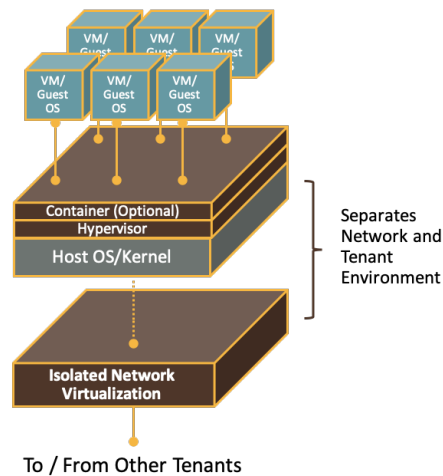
VM/ Guest OS

VM/ Guest OS

VM/ Guest OS

VM/ Guest OS

VM/ Guest OS

VM/ Guest OS

Container (Optional)

Hypervisor

Host OS/Kernel

Separates Network and Tenant Environment

Isolated Network Virtualization

To / From Other Tenants